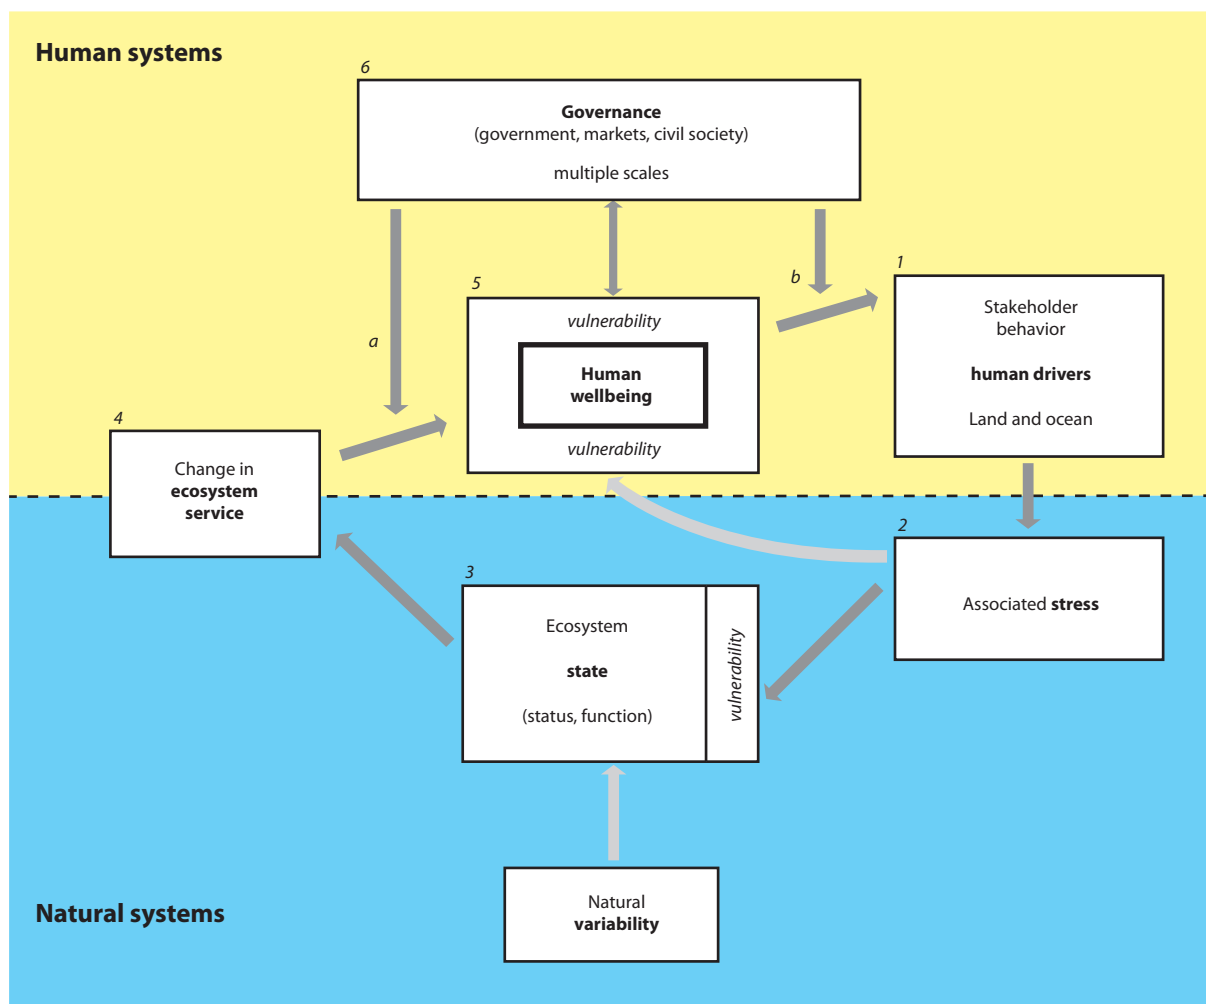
Human systems

6

Governance
(government, markets, civil society)

multiple scales

a

b

5

vulnerability

Human wellbeing

vulnerability

1

Stakeholder behavior

human drivers

Land and ocean

4

Change in ecosystem service

2

Associated stress

3

Ecosystem

state

(status, function)

vulnerability

Natural variability

Natural systems